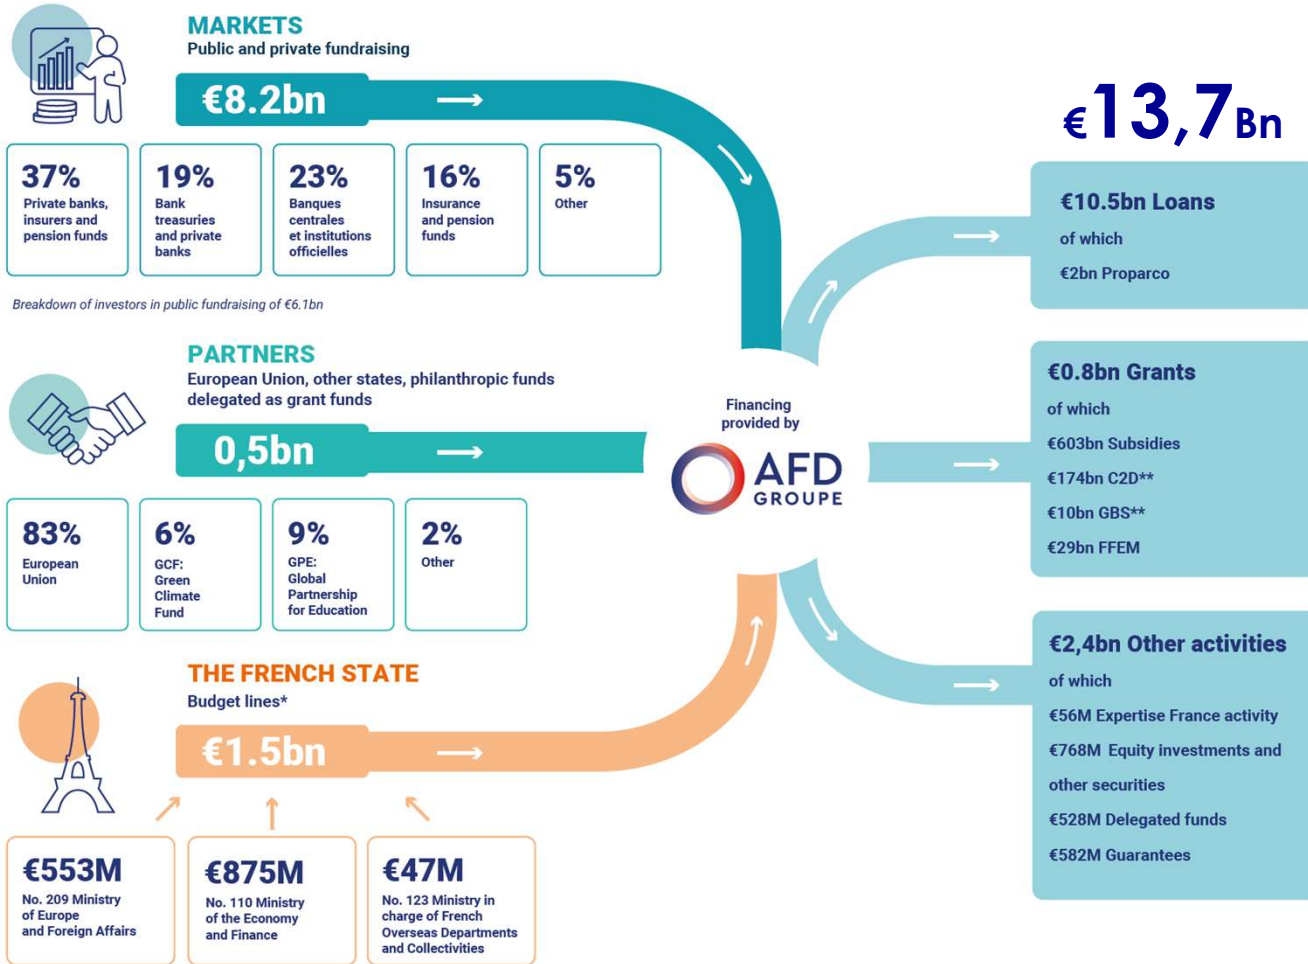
MARKETS
Public and private fundraising

€8.2bn

37%
Private banks, insurers and pension funds

19%
Bank treasuries and private banks

23%
Banques centrales et institutions officielles

16%
Insurance and pension funds

5%
Other

Breakdown of investors in public fundraising of €6.1bn

€13,7Bn

€10.5bn Loans
of which
€2bn Proparco

PARTNERS
European Union, other states, philanthropic funds delegated as grant funds

0,5bn

Financing provided by

AFD GROUPE

€0.8bn Grants
of which
€603bn Subsidies
€174bn C2D**
€10bn GBS**
€29bn FFEM

83%
European Union

6%
GCF: Green Climate Fund

9%
GPE: Global Partnership for Education

2%
Other

THE FRENCH STATE
Budget lines*

€1.5bn

€2,4bn Other activities
of which
€56M Expertise France activity
€768M Equity investments and other securities
€528M Delegated funds
€582M Guarantees

€553M
No. 209 Ministry of Europe and Foreign Affairs

€875M
No. 110 Ministry of the Economy and Finance

€47M
No. 123 Ministry in charge of French Overseas Departments and Collectivities